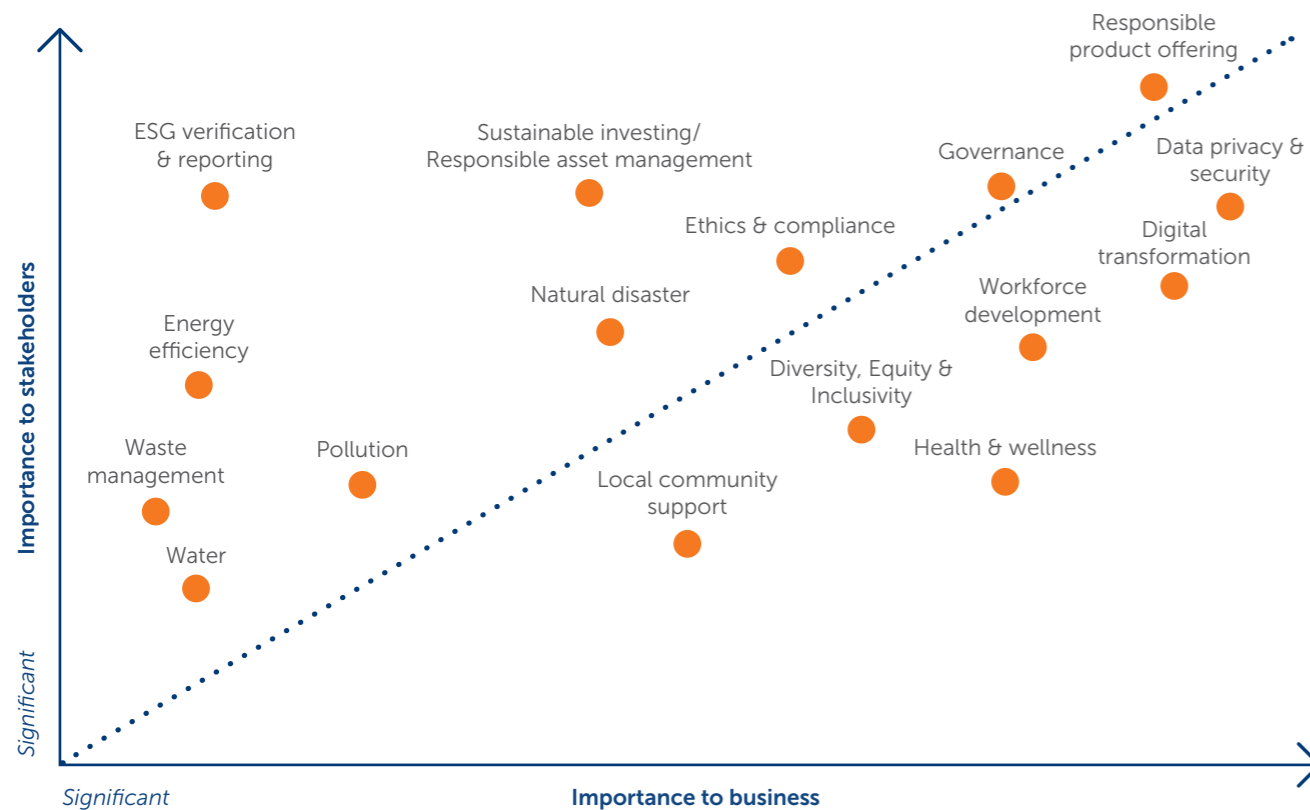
Responsible product offering

ESG verification & reporting

Sustainable investing/ Responsible asset management

Governance

Data privacy & security

Ethics & compliance

Digital transformation

Natural disaster

Workforce development

Energy efficiency

Diversity, Equity & Inclusivity

Waste management

Pollution

Health & wellness

Local community support

Water

Importance to stakeholders

Significant

Significant

Importance to business